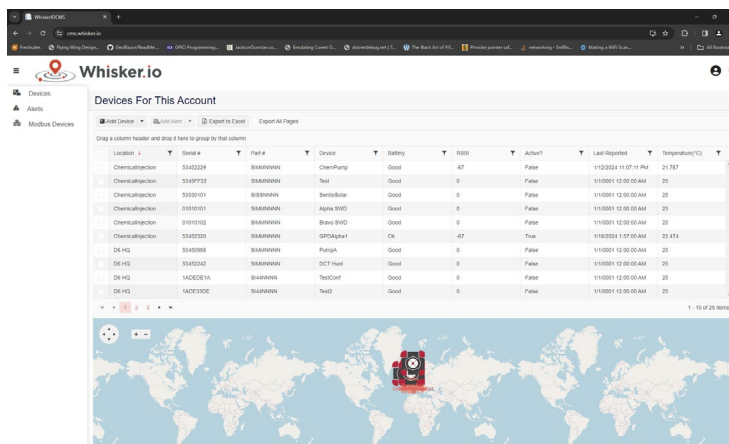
WhiskerIOCMS
cms.whisker.io

Whisker.io

Devices
Alerts
Modbus Devices

Devices For This Account

Add Device | Add Alert | Export to Excel | Export All Pages

Drag a column header and drop it here to group by that column

| Location | Serial # | Part # | Device | Battery | RSSI | Active? | Last Reported | Temperature(°C) |
|---|---|---|---|---|---|---|---|---|
| ChemicalInjection | 53452229 | SIMMNNNN | ChemPump | Good | -67 | False | 1/12/2024 11:07:11 PM | 21.787 |
| ChemicalInjection | 5345FF22 | SIMMNNNN | Test | Good | 0 | False | 1/1/0001 12:00:00 AM | 25 |
| ChemicalInjection | 55530101 | BIBBNNNN | BentoSolar | Good | 0 | False | 1/1/0001 12:00:00 AM | 25 |
| ChemicalInjection | 01010101 | SIMMNNNN | Alpha SWD | Good | 0 | False | 1/1/0001 12:00:00 AM | 25 |
| ChemicalInjection | 01010102 | SIMMNNNN | Bravo SWD | Good | 0 | False | 1/1/0001 12:00:00 AM | 25 |
| ChemicalInjection | 53452320 | SIMMNNNN | GPDAlpha1 | Ok | -67 | True | 1/16/2024 1:57:00 AM | 22.474 |
| D6 HQ | 53450988 | SIMMNNNN | PumpA | Good | 0 | False | 1/1/0001 12:00:00 AM | 25 |
| D6 HQ | 53452242 | SIMMNNNN | DCT Hust | Good | 0 | False | 1/1/0001 12:00:00 AM | 25 |
| D6 HQ | 1ADEDE1A | SI4NNNNN | TestConf | Good | 0 | False | 1/1/0001 12:00:00 AM | 25 |
| D6 HQ | 1ADE33DE | SI4NNNNN | Test2 | Good | 0 | False | 1/1/0001 12:00:00 AM | 25 |

1 2 3

1 - 10 of 25 items